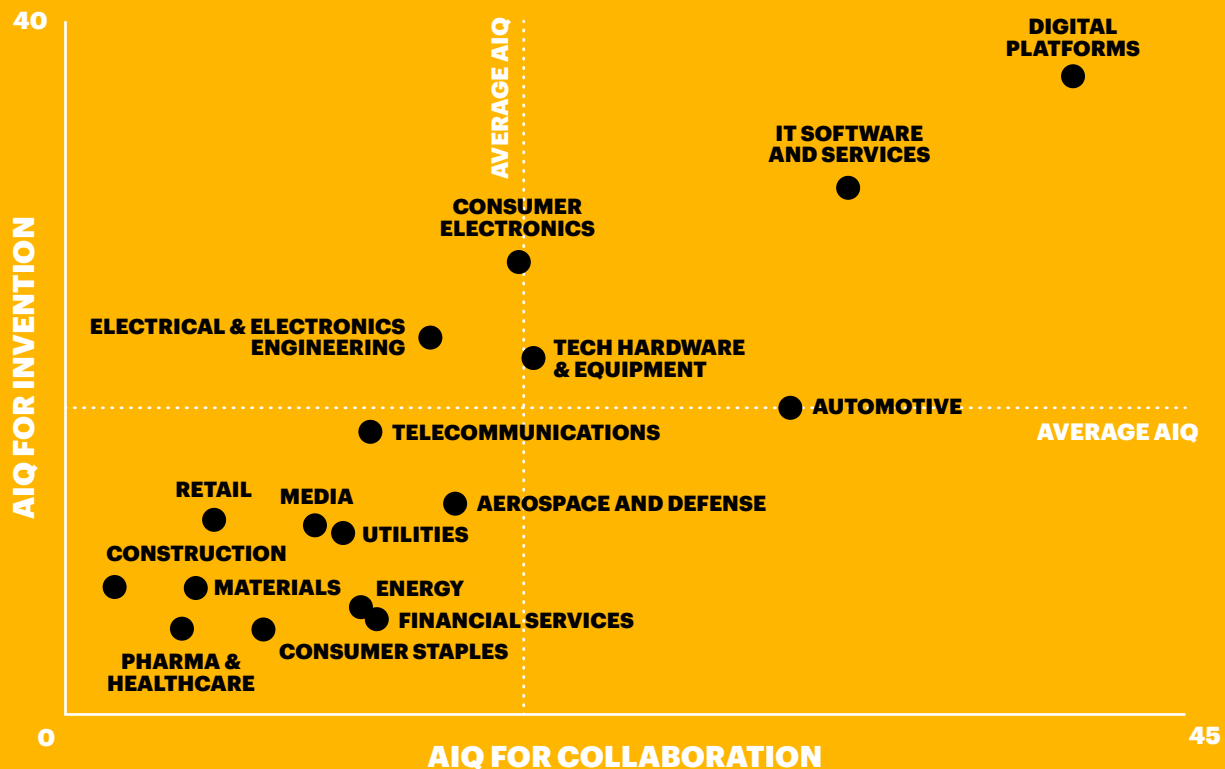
40

AIQ FOR INVENTION

AVERAGE AIQ

DIGITAL PLATFORMS

IT SOFTWARE AND SERVICES

CONSUMER ELECTRONICS

ELECTRICAL & ELECTRONICS ENGINEERING

TECH HARDWARE & EQUIPMENT

AUTOMOTIVE

AVERAGE AIQ

TELECOMMUNICATIONS

RETAIL

MEDIA

AEROSPACE AND DEFENSE

UTILITIES

CONSTRUCTION

MATERIALS

ENERGY

FINANCIAL SERVICES

CONSUMER STAPLES

PHARMA & HEALTHCARE

0

AIQ FOR COLLABORATION

45